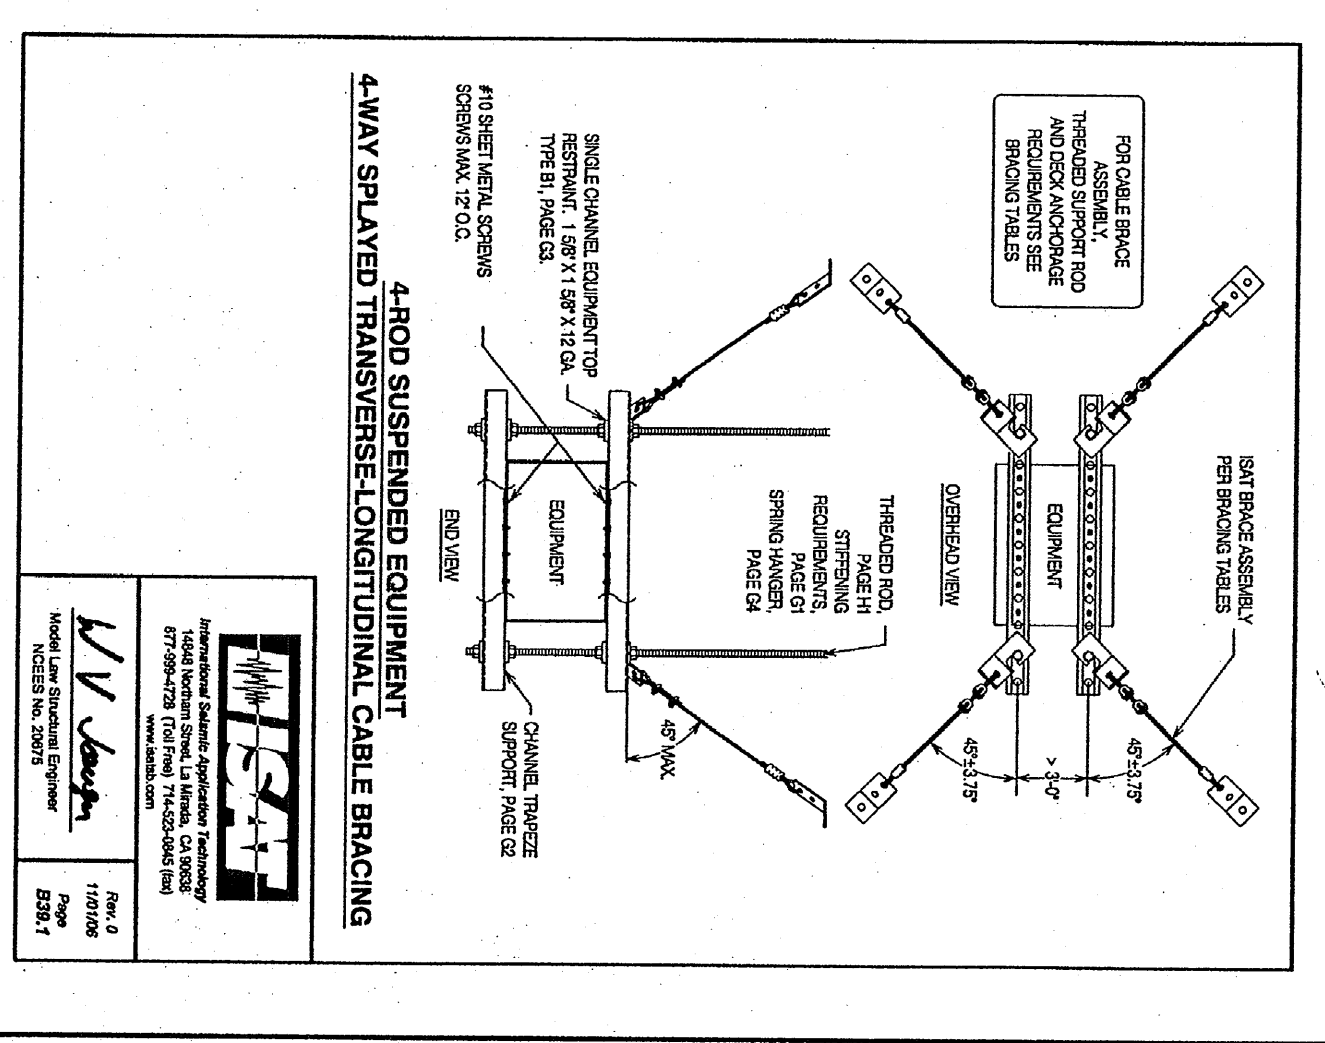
FOR CABLE BRACE ASSEMBLY, THREADED SUPPORT ROD AND DECK ANCHORAGE REQUIREMENTS SEE BRACING TABLES

ISAT BRACE ASSEMBLY PER BRACING TABLES

EQUIPMENT

OVERHEAD VIEW

45°±3.75°

> 3'-0"

45°±3.75°

THREADED ROD, PAGE H1 STIFFENING REQUIREMENTS, PAGE G1 SPRING HANGER, PAGE G4

SINGLE CHANNEL EQUIPMENT TOP RESTRAINT. 1 5/8" X 1 5/8" X 12 GA. TYPE B1, PAGE G3.

#10 SHEET METAL SCREWS SCREWS MAX. 12" O.C.

EQUIPMENT

END VIEW

45° MAX.

CHANNEL TRAPEZE SUPPORT, PAGE G2

4-ROD SUSPENDED EQUIPMENT
4-WAY SPLAYED TRANSVERSE-LONGITUDINAL CABLE BRACING

ISAT
International Seismic Application Technology
14848 Northam Street, La Mirada, CA 90638
877-999-4728 (Toll Free) 714-523-0845 (fax)
www.isatsb.com

Model Law Structural Engineer
NCEES No. 20875

Rev. 0
11/01/06
Page
B39.1